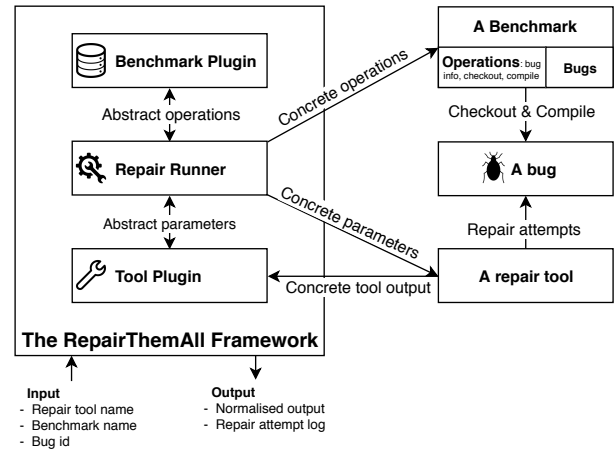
Benchmark Plugin

Abstract operations

Repair Runner

Abstract parameters

Tool Plugin

The RepairThemAll Framework

A Benchmark

Operations: bug info, checkout, compile

Bugs

Checkout & Compile

A bug

Repair attempts

A repair tool

Concrete operations

Concrete parameters

Concrete tool output

Input
- Repair tool name
- Benchmark name
- Bug id

Output
- Normalised output
- Repair attempt log